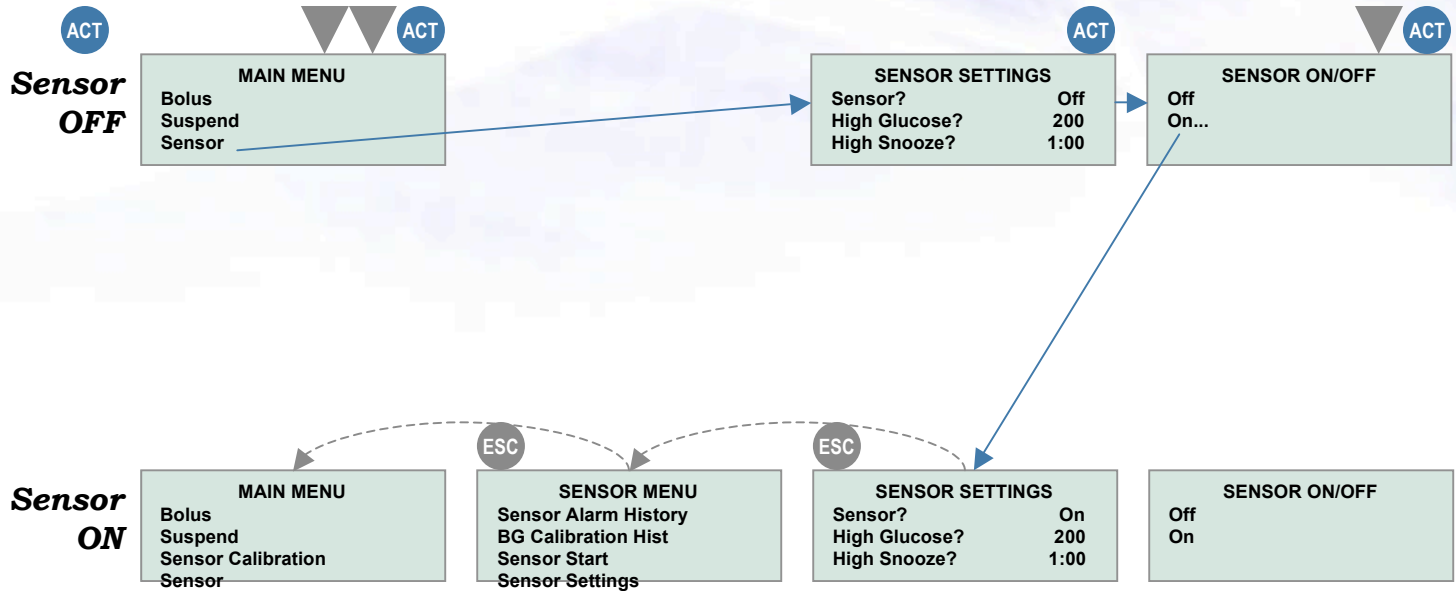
ACT

ACT

ACT

ACT

Sensor OFF

MAIN MENU
Bolus
Suspend
Sensor

SENSOR SETTINGS
| | |
|---|---|
| Sensor? | Off |
| High Glucose? | 200 |
| High Snooze? | 1:00 |

SENSOR ON/OFF
Off
On...

ESC

ESC

Sensor ON

MAIN MENU
Bolus
Suspend
Sensor Calibration
Sensor

SENSOR MENU
Sensor Alarm History
BG Calibration Hist
Sensor Start
Sensor Settings

SENSOR SETTINGS
| | |
|---|---|
| Sensor? | On |
| High Glucose? | 200 |
| High Snooze? | 1:00 |

SENSOR ON/OFF
Off
On